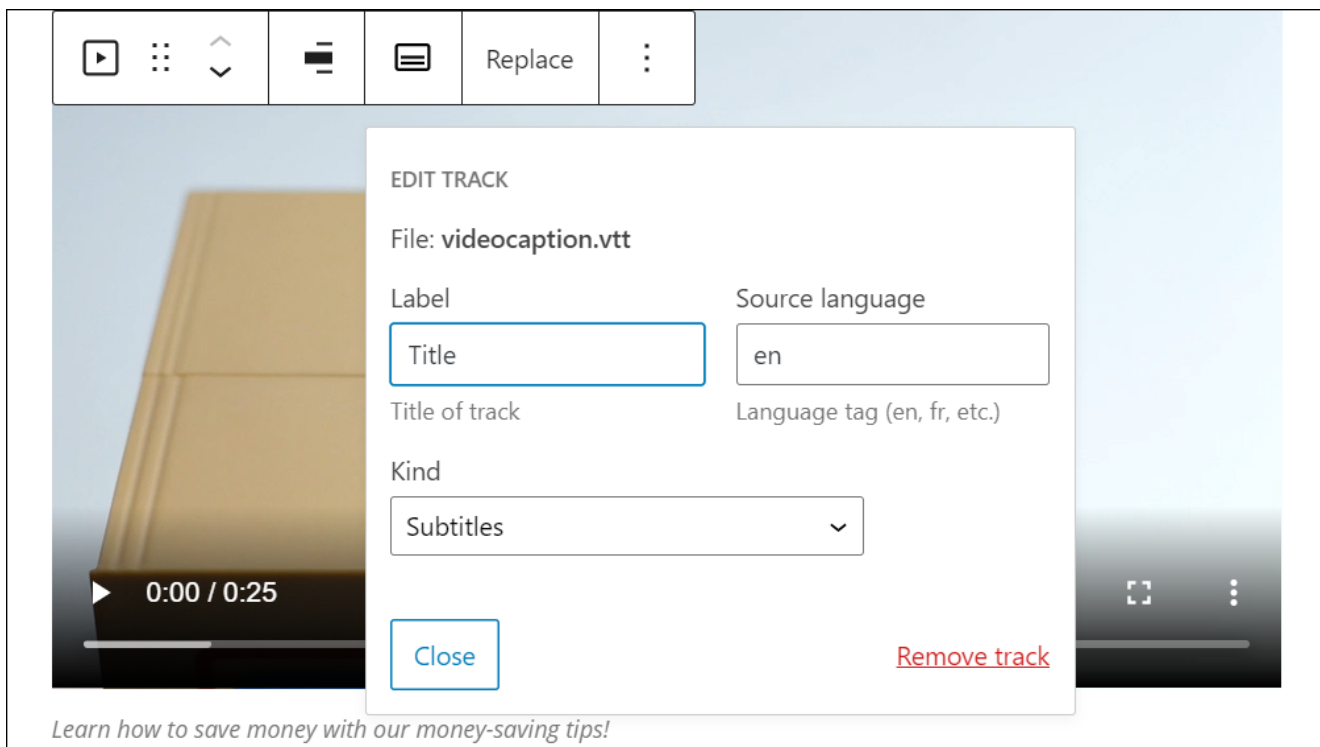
Replace

EDIT TRACK

File: **videocaption.vtt**

Label

Title

Title of track

Source language

en

Language tag (en, fr, etc.)

Kind

Subtitles

0:00 / 0:25

Close

Remove track

*Learn how to save money with our money-saving tips!*